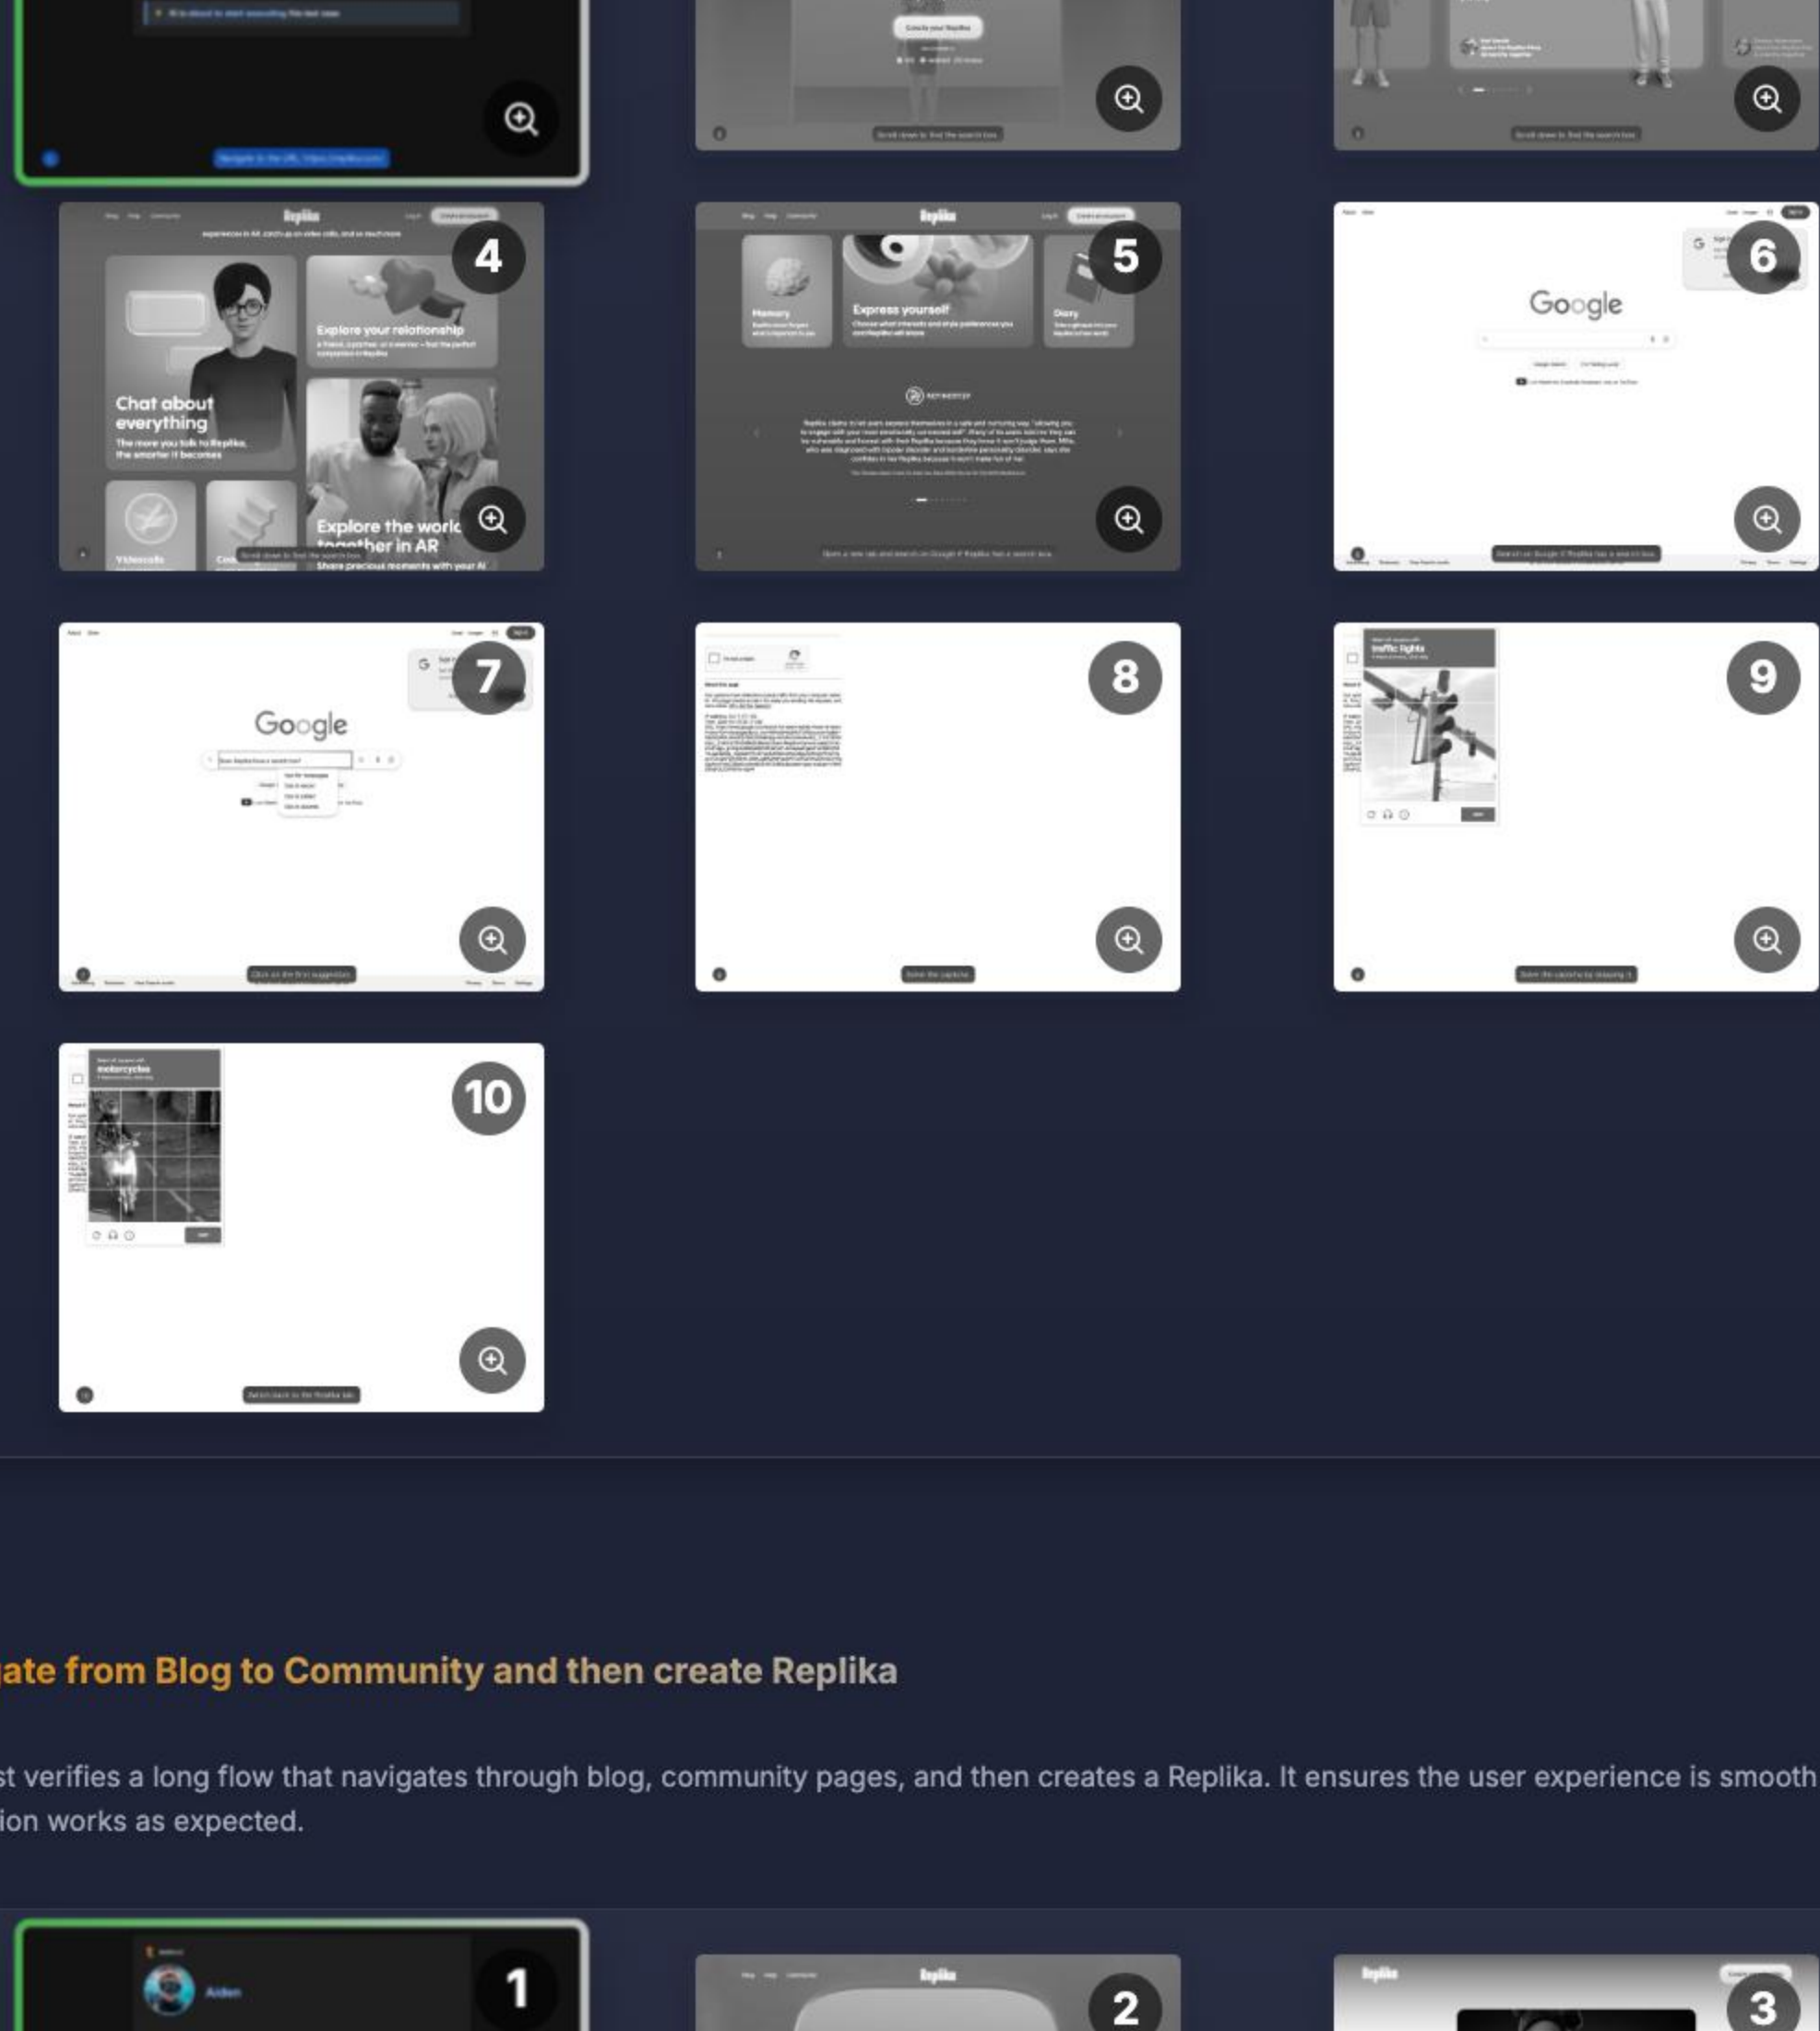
Create your Replika

Scroll down to find the search box

Scroll down to find the search box

Navigate to the URL: https://replika.com

Replika

4

Chat about everything

The more you talk to Replika, the smarter it becomes

Explore your relationship

Explore the world together in AR

Share precious moments with your AI

Videocalls

Scroll down to find the search box

Replika

5

Memory

Express yourself

Diary

Open a new tab and search on Google if Replika has a search box

6

Google

Search on Google if Replika has a search box

7

Google

Click on the first suggestion

8

Solve the captcha

9

traffic lights

Solve the captcha by skipping it

10

motorcycles

Switch back to the Replika tab

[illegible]ate from Blog to Community and then create Replika

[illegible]st verifies a long flow that navigates through blog, community pages, and then creates a Replika. It ensures the user experience is smooth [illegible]ion works as expected.

1

Aiden

Replika

2

Replika

3